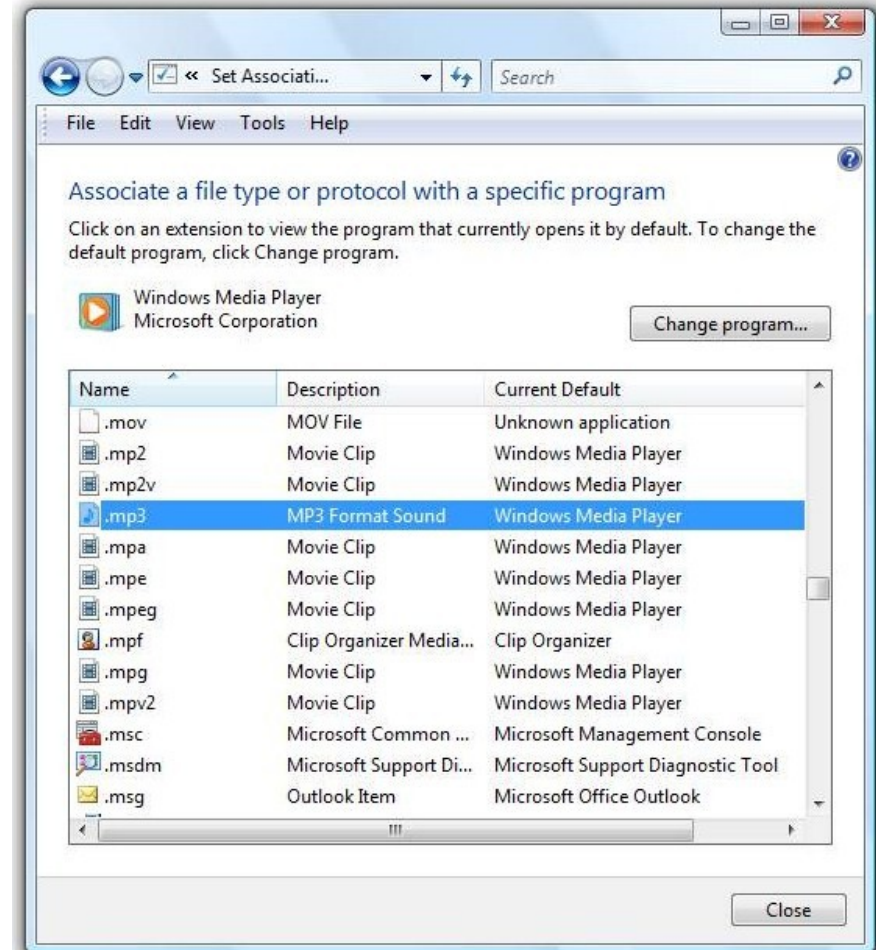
« Set Associati...

Search

File Edit View Tools Help

Associate a file type or protocol with a specific program

Click on an extension to view the program that currently opens it by default. To change the default program, click Change program.

Windows Media Player
Microsoft Corporation

Change program...

| Name | Description | Current Default |
|---|---|---|
| .mov | MOV File | Unknown application |
| .mp2 | Movie Clip | Windows Media Player |
| .mp2v | Movie Clip | Windows Media Player |
| .mp3 | MP3 Format Sound | Windows Media Player |
| .mpa | Movie Clip | Windows Media Player |
| .mpe | Movie Clip | Windows Media Player |
| .mpeg | Movie Clip | Windows Media Player |
| .mpf | Clip Organizer Media... | Clip Organizer |
| .mpg | Movie Clip | Windows Media Player |
| .mpv2 | Movie Clip | Windows Media Player |
| .msc | Microsoft Common ... | Microsoft Management Console |
| .msdm | Microsoft Support Di... | Microsoft Support Diagnostic Tool |
| .msg | Outlook Item | Microsoft Office Outlook |

Close